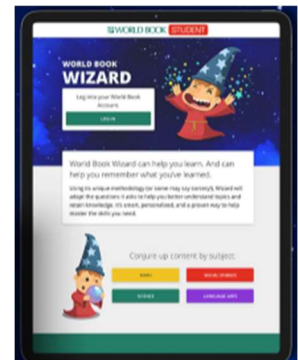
WORLD BOOK STUDENT

WORLD BOOK
WIZARD

Log into your World Book Account.

LOG IN

World Book Wizard can help you learn. And can help you remember what you've learned.

Using its unique methodology (or some may say sorcery), Wizard will adapt the questions it asks to help you better understand topics and retain knowledge. It's smart, personalized, and a proven way to help master the skills you need.

Conjure up content by subject:

MATH

SOCIAL STUDIES

SCIENCE

LANGUAGE ARTS